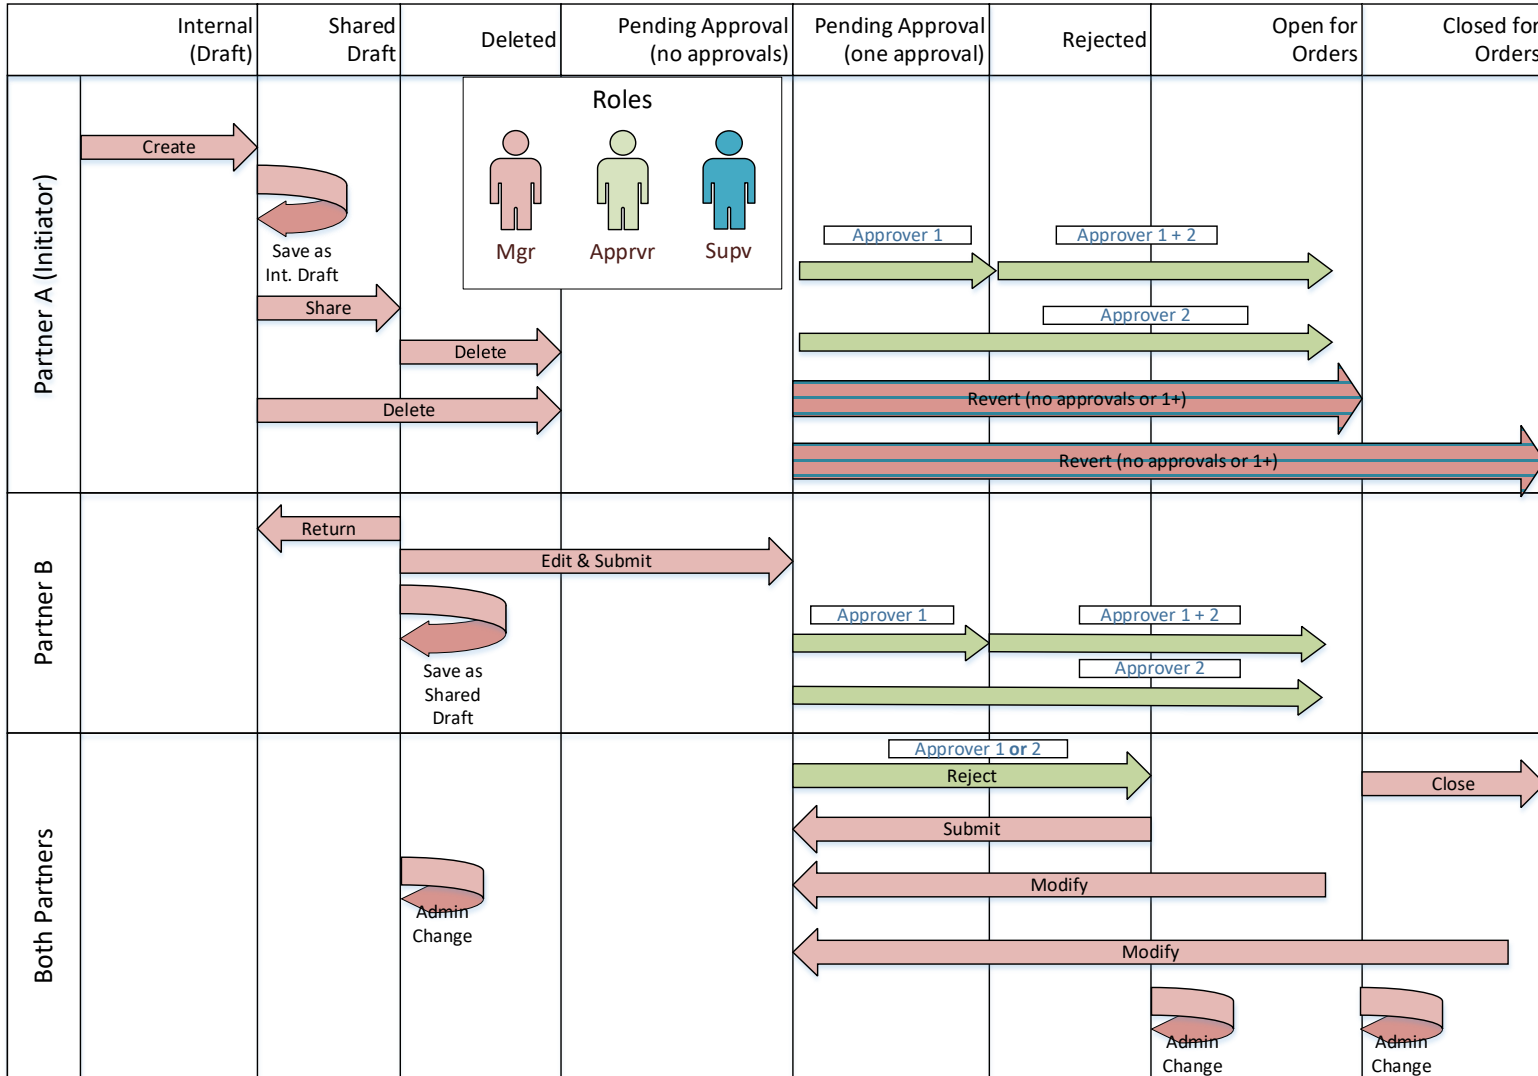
| | Internal (Draft) | Shared Draft | Deleted | Pending Approval (no approvals) | Pending Approval (one approval) | Rejected | Open for Orders | Closed for Orders |
|---|---|---|---|---|---|---|---|---|

Roles
Mgr Apprvr Supv

Partner A (Initiator)

Create
Save as Int. Draft
Share
Delete
Delete
Approver 1
Approver 1 + 2
Approver 2
Revert (no approvals or 1+)
Revert (no approvals or 1+)

Partner B

Return
Edit & Submit
Save as Shared Draft
Approver 1
Approver 1 + 2
Approver 2

Both Partners

Approver 1 **or** 2
Reject
Close
Submit
Admin Change
Modify
Modify
Admin Change
Admin Change